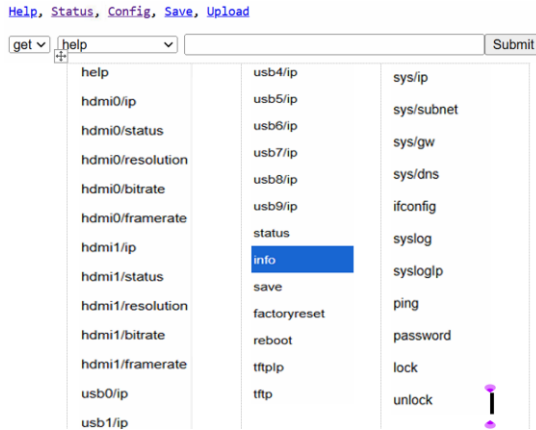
Help, Status, Config, Save, Upload

get help Submit

help
hdmi0/ip
hdmi0/status
hdmi0/resolution
hdmi0/bitrate
hdmi0/framerate
hdmi1/ip
hdmi1/status
hdmi1/resolution
hdmi1/bitrate
hdmi1/framerate
usb0/ip
usb1/ip

usb4/ip
usb5/ip
usb6/ip
usb7/ip
usb8/ip
usb9/ip
status
info
save
factoryreset
reboot
tftpIp
tftp

sys/ip
sys/subnet
sys/gw
sys/dns
ifconfig
syslog
syslogIp
ping
password
lock
unlock